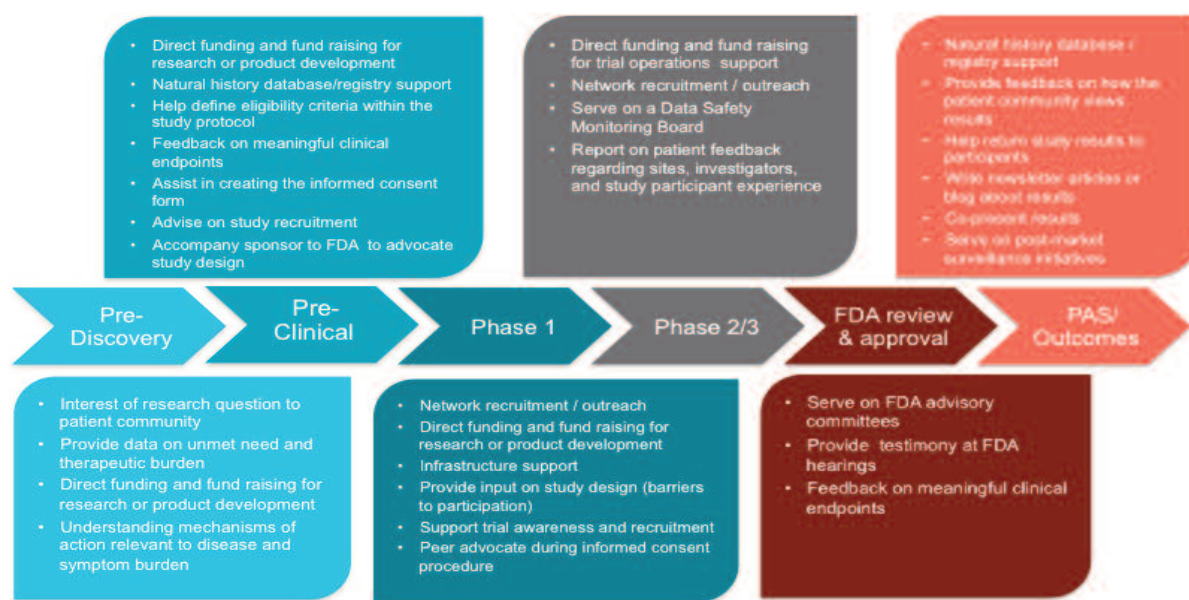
- Direct funding and fund raising for research or product development
- Natural history database/registry support
- Help define eligibility criteria within the study protocol
- Feedback on meaningful clinical endpoints
- Assist in creating the informed consent form
- Advise on study recruitment
- Accompany sponsor to FDA to advocate study design

- Direct funding and fund raising for trial operations support
- Network recruitment / outreach
- Serve on a Data Safety Monitoring Board
- Report on patient feedback regarding sites, investigators, and study participant experience

- Natural history database / registry support
- Provide feedback on how the patient community views results
- Help return study results to participants
- Write newsletter articles or blog about results
- Co-present results
- Serve on post-market surveillance initiatives

Pre-Discovery

Pre-Clinical

Phase 1

Phase 2/3

FDA review & approval

PAS/ Outcomes

- Interest of research question to patient community
- Provide data on unmet need and therapeutic burden
- Direct funding and fund raising for research or product development
- Understanding mechanisms of action relevant to disease and symptom burden

- Network recruitment / outreach
- Direct funding and fund raising for research or product development
- Infrastructure support
- Provide input on study design (barriers to participation)
- Support trial awareness and recruitment
- Peer advocate during informed consent procedure

- Serve on FDA advisory committees
- Provide testimony at FDA hearings
- Feedback on meaningful clinical endpoints